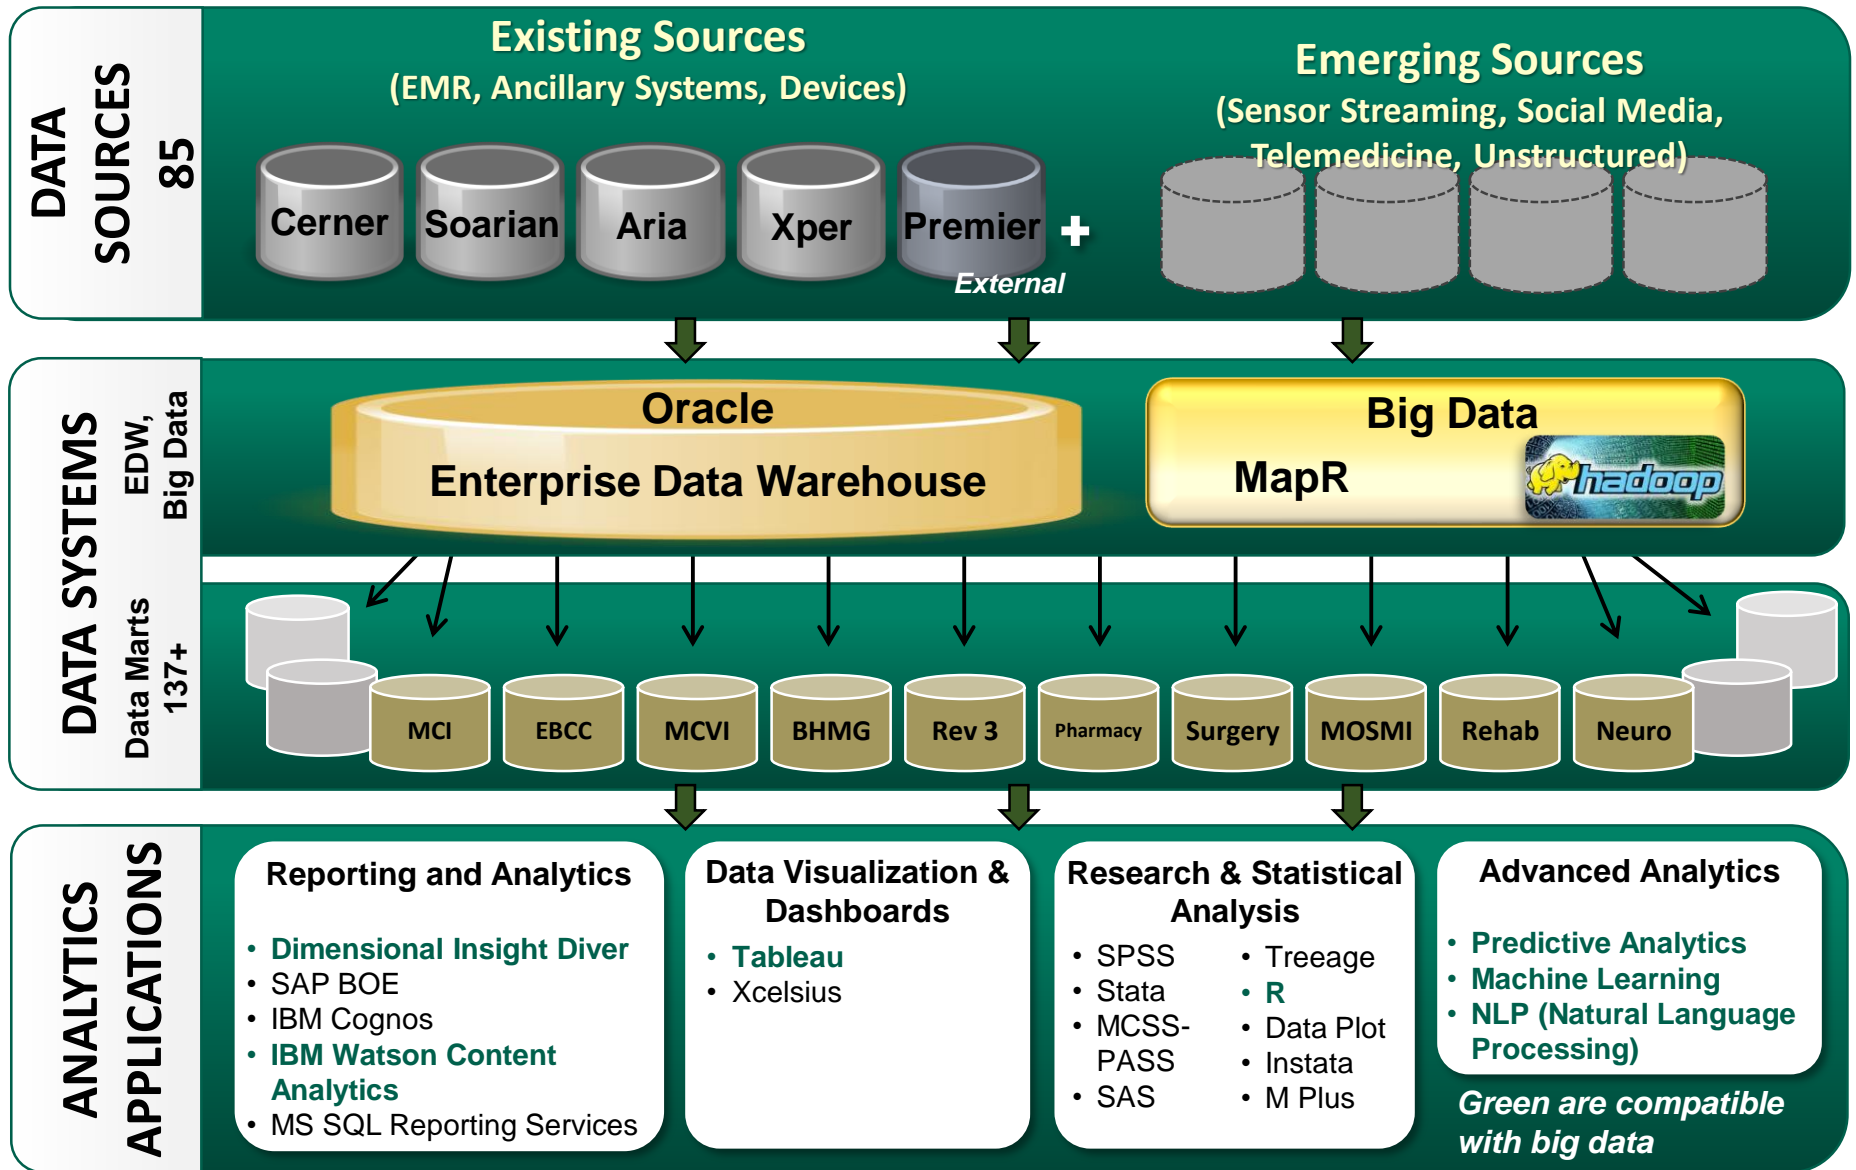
DATA SOURCES 85

Existing Sources
(EMR, Ancillary Systems, Devices)

Cerner
Soarian
Aria
Xper
Premier
+
External

Emerging Sources
(Sensor Streaming, Social Media, Telemedicine, Unstructured)

DATA SYSTEMS

EDW, Big Data

Oracle
Enterprise Data Warehouse

Big Data
MapR
hadoop

Data Marts 137+

MCI
EBCC
MCVI
BHMG
Rev 3
Pharmacy
Surgery
MOSMI
Rehab
Neuro

ANALYTICS APPLICATIONS

Reporting and Analytics
• Dimensional Insight Diver
• SAP BOE
• IBM Cognos
• IBM Watson Content Analytics
• MS SQL Reporting Services

Data Visualization & Dashboards
• Tableau
• Xcelsius

Research & Statistical Analysis
• SPSS
• Stata
• MCSS-PASS
• SAS
• Treeage
• R
• Data Plot
• Instata
• M Plus

Advanced Analytics
• Predictive Analytics
• Machine Learning
• NLP (Natural Language Processing)

Green are compatible with big data